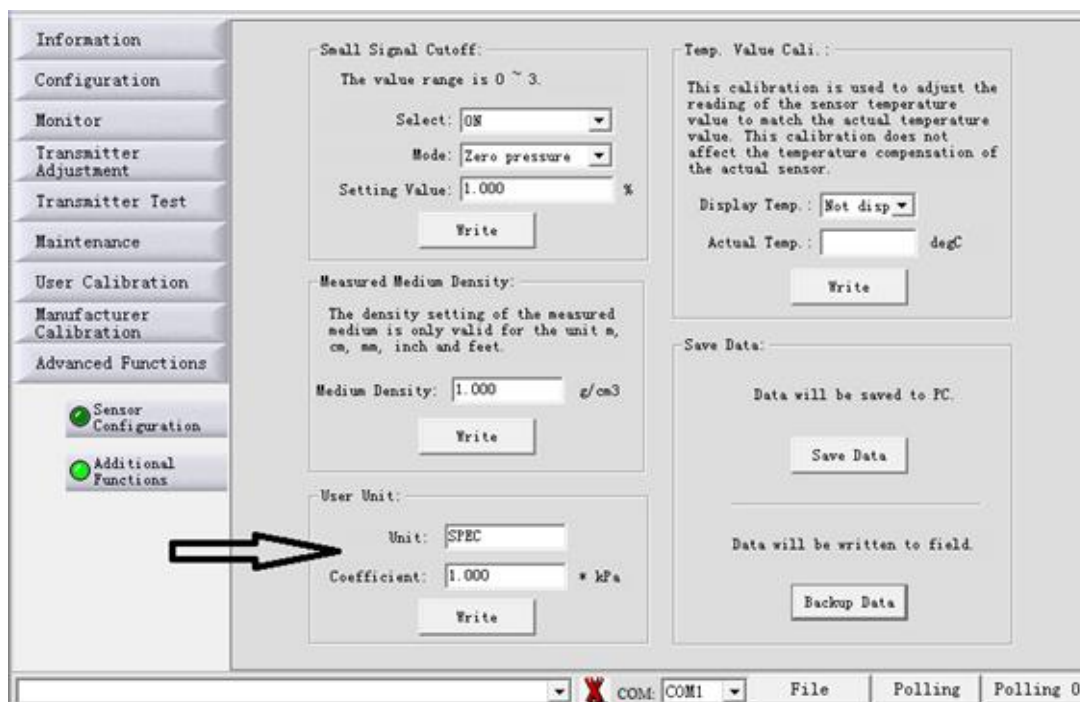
Information

Configuration

Monitor

Transmitter Adjustment

Transmitter Test

Maintenance

User Calibration

Manufacturer Calibration

Advanced Functions

Sensor Configuration

Additional Functions

Small Signal Cutoff:

The value range is 0 ~ 3.

Select: ON

Mode: Zero pressure

Setting Value: 1.000 %

Write

Measured Medium Density:

The density setting of the measured medium is only valid for the unit m, cm, mm, inch and feet.

Medium Density: 1.000 g/cm3

Write

User Unit:

Unit: SPEC

Coefficient: 1.000 * kPa

Write

Temp. Value Cali.:

This calibration is used to adjust the reading of the sensor temperature value to match the actual temperature value. This calibration does not affect the temperature compensation of the actual sensor.

Display Temp.: Not disp

Actual Temp.: degC

Write

Save Data:

Data will be saved to PC.

Save Data

Data will be written to field.

Backup Data

COM: COM1 File Polling Polling 0